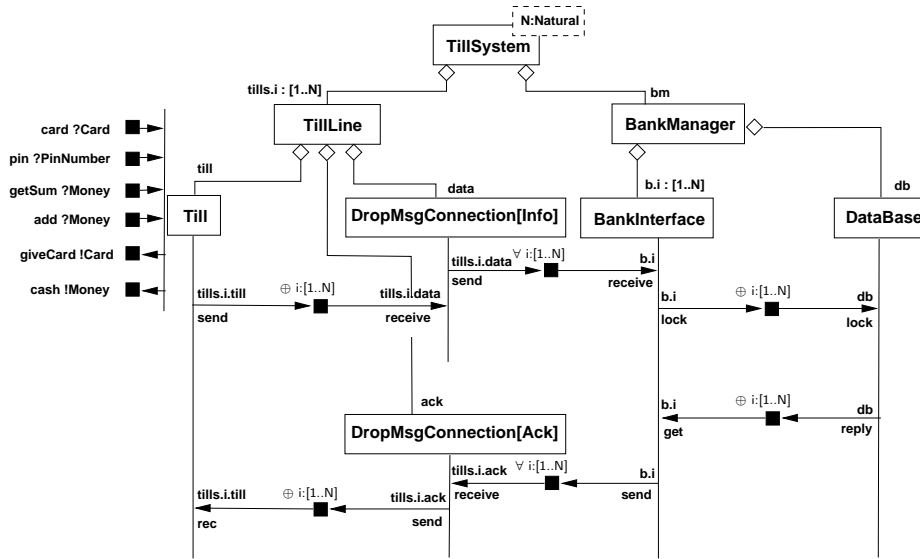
N:Natural
TillSystem
tills.i : [1..N]
bm
TillLine
BankManager
card ?Card
pin ?PinNumber
getSum ?Money
add ?Money
giveCard !Card
cash !Money
till
data
b.i : [1..N]
db
Till
DropMsgConnection[Info]
BankInterface
DataBase
tills.i.data
$\forall$ i:[1..N]
b.i
send
receive
tills.i.till
$\oplus$ i:[1..N]
tills.i.data
b.i
$\oplus$ i:[1..N]
db
send
receive
lock
lock
ack
b.i
$\oplus$ i:[1..N]
db
DropMsgConnection[Ack]
get
reply
tills.i.ack
$\forall$ i:[1..N]
b.i
receive
send
tills.i.till
$\oplus$ i:[1..N]
tills.i.ack
rec
send